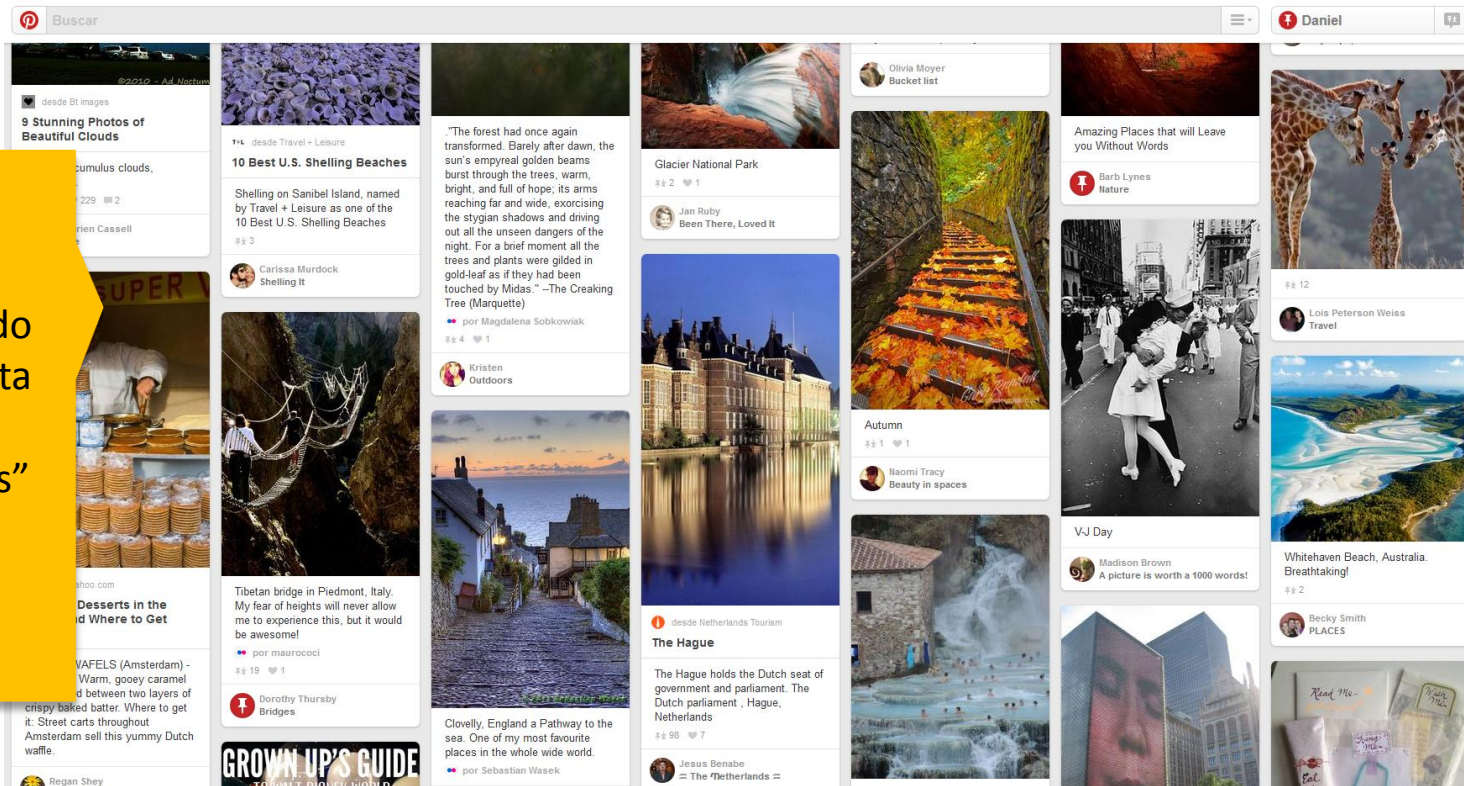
Buscar

Daniel

©2010 - Ad_Noctum

desde Bt images

9 Stunning Photos of Beautiful Clouds

cumulus clouds,

229 2

rien Cassell

do
ta
s”

SUPER

ahoo.com

Desserts in the
nd Where to Get

WAFELS (Amsterdam) - Warm, gooey caramel d between two layers of crispy baked batter. Where to get it: Street carts throughout Amsterdam sell this yummy Dutch waffle.

Regan Shey

T+L desde Travel + Leisure

10 Best U.S. Shelling Beaches

Shelling on Sanibel Island, named by Travel + Leisure as one of the 10 Best U.S. Shelling Beaches

3

Carissa Murdock
Shelling It

Tibetan bridge in Piedmont, Italy. My fear of heights will never allow me to experience this, but it would be awesome!

por maurococi

19 1

Dorothy Thursby
Bridges

GROWN UP'S GUIDE

."The forest had once again transformed. Barely after dawn, the sun's empyreal golden beams burst through the trees, warm, bright, and full of hope; its arms reaching far and wide, exorcising the stygian shadows and driving out all the unseen dangers of the night. For a brief moment all the trees and plants were gilded in gold-leaf as if they had been touched by Midas." --The Creaking Tree (Marquette)

por Magdalena Sobkowiak

4 1

Kristen
Outdoors

Clovelly, England a Pathway to the sea. One of my most favourite places in the whole wide world.

por Sebastian Wasek

Glacier National Park

2 1

Jan Ruby
Been There, Loved It

desde Netherlands Tourism

The Hague

The Hague holds the Dutch seat of government and parliament. The Dutch parliament , Hague, Netherlands

98 7

Jesus Benabe
= The Netherlands =

Olivia Moyer
Bucket list

Autumn

1 1

Naomi Tracy
Beauty in spaces

Amazing Places that will Leave you Without Words

Barb Lynes
Nature

V-J Day

Madison Brown
A picture is worth a 1000 words!

12

Lois Peterson Weiss
Travel

Whitehaven Beach, Australia. Breathtaking!

2

Becky Smith
PLACES

Read Me
Eat